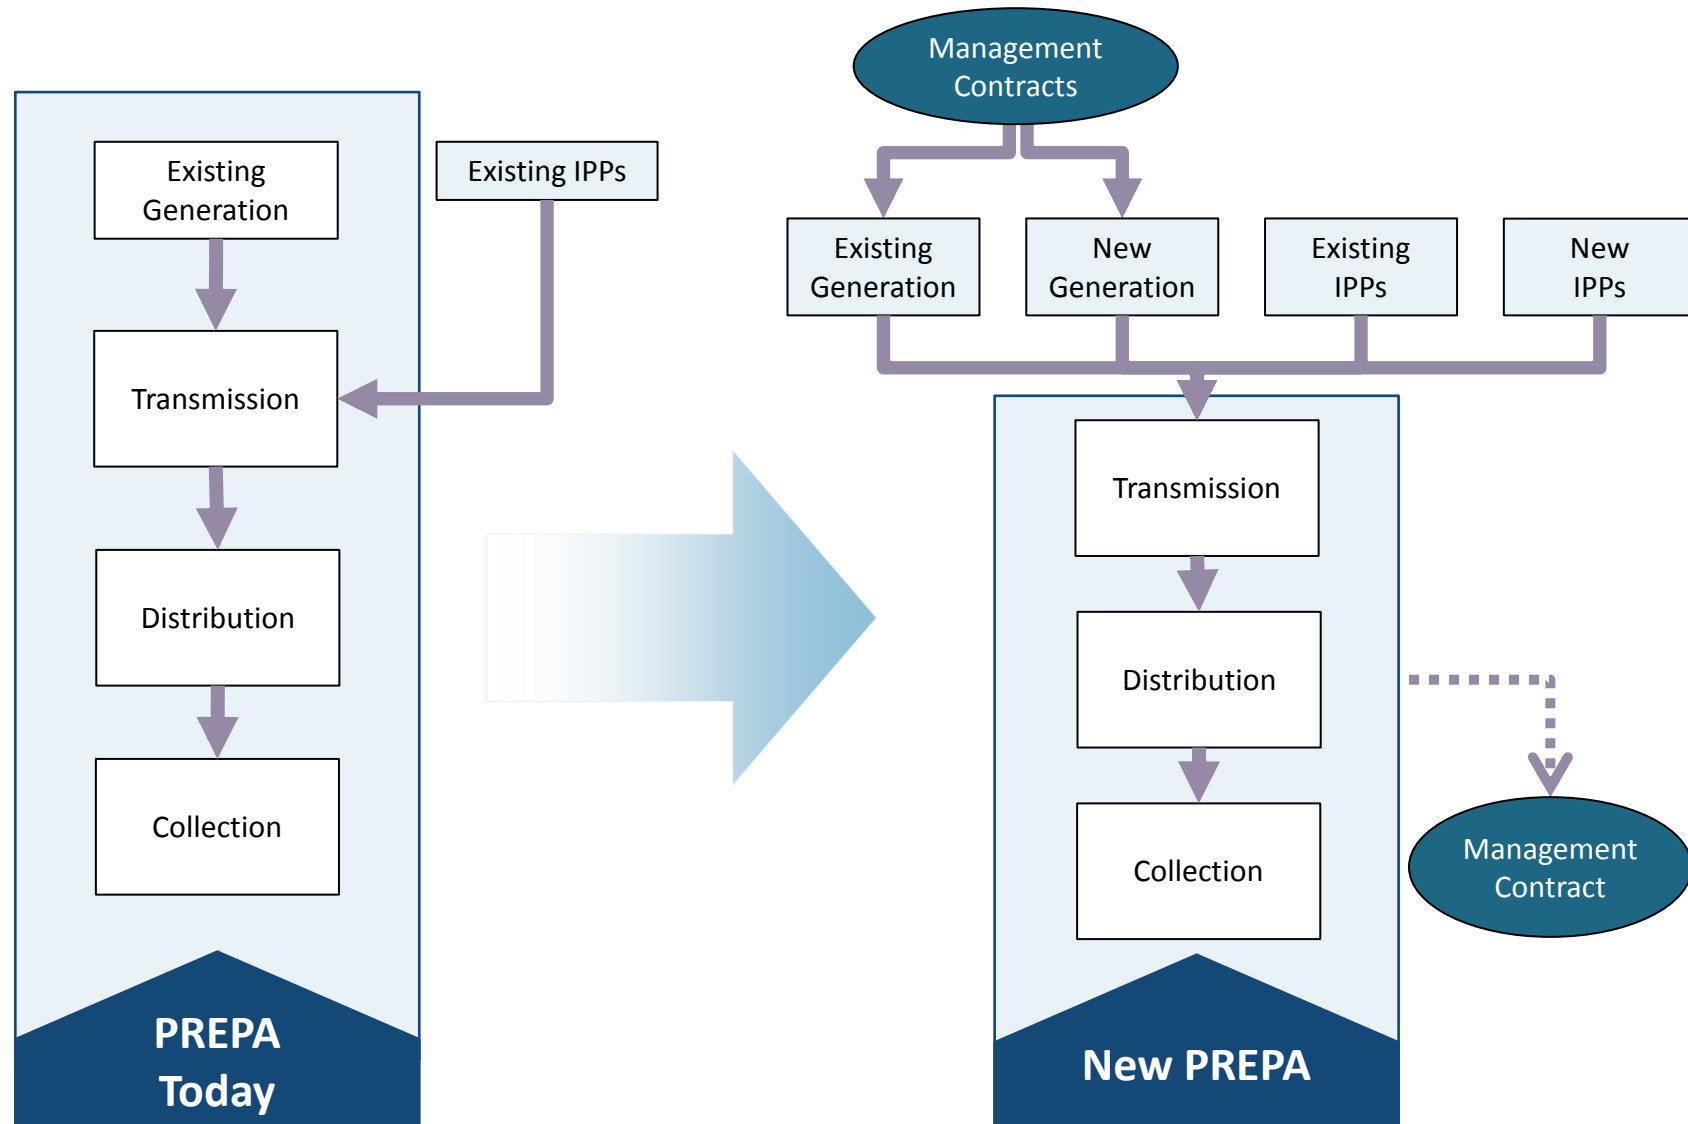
Existing Generation

Existing IPPs

Transmission

Distribution

Collection

PREPA Today

Management Contracts

Existing Generation

New Generation

Existing IPPs

New IPPs

Transmission

Distribution

Collection

Management Contract

New PREPA